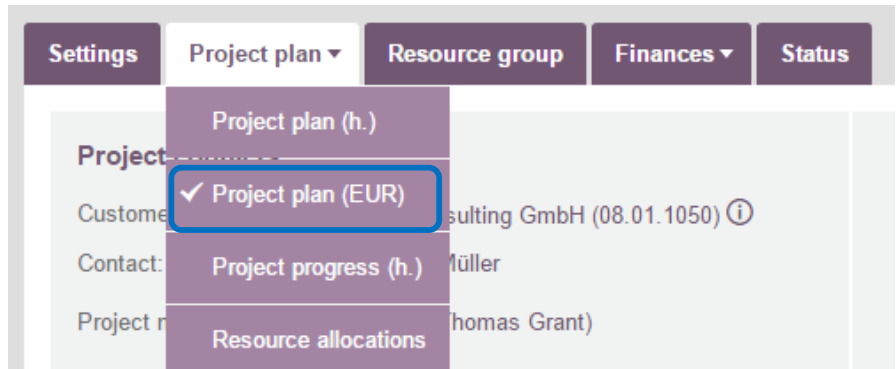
Settings Project plan ▾ Resource group Finances ▾ Status

Project plan (h.)

✓ Project plan (EUR)

Project progress (h.)

Resource allocations

Project

Custome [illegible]sulting GmbH (08.01.1050) ⓘ

Contact: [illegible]Müller

Project n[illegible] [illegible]homas Grant)